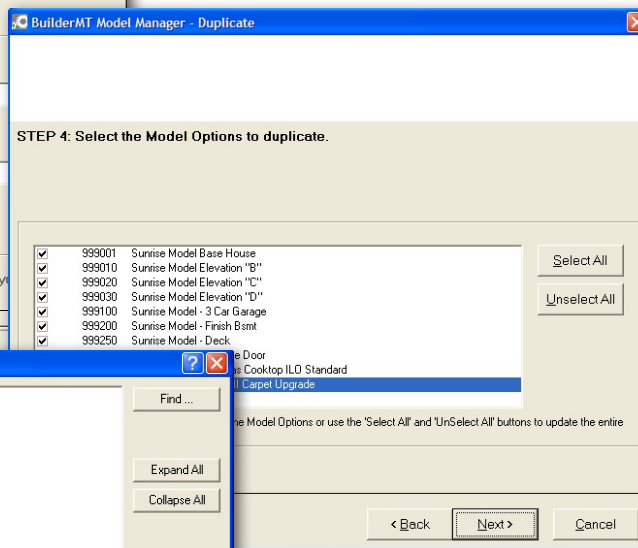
BuilderMT Model Manager - Duplicate

STEP 4: Select the Model Options to duplicate.

| | | |
|---|---|---|
| ☑ | 999001 | Sunrise Model Base House |
| ☑ | 999010 | Sunrise Model Elevation "B" |
| ☑ | 999020 | Sunrise Model Elevation "C" |
| ☑ | 999030 | Sunrise Model Elevation "D" |
| ☑ | 999100 | Sunrise Model - 3 Car Garage |
| ☑ | 999200 | Sunrise Model - Finish Bsmt |
| ☑ | 999250 | Sunrise Model - Deck |
| | | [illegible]e Door |
| | | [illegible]as Cooktop ILO Standard |
| | | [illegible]l Carpet Upgrade |

Select All

Unselect All

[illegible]e Model Options or use the 'Select All' and 'UnSelect All' buttons to update the entire

Find ...

Expand All

Collapse All

< Back

Next >

Cancel